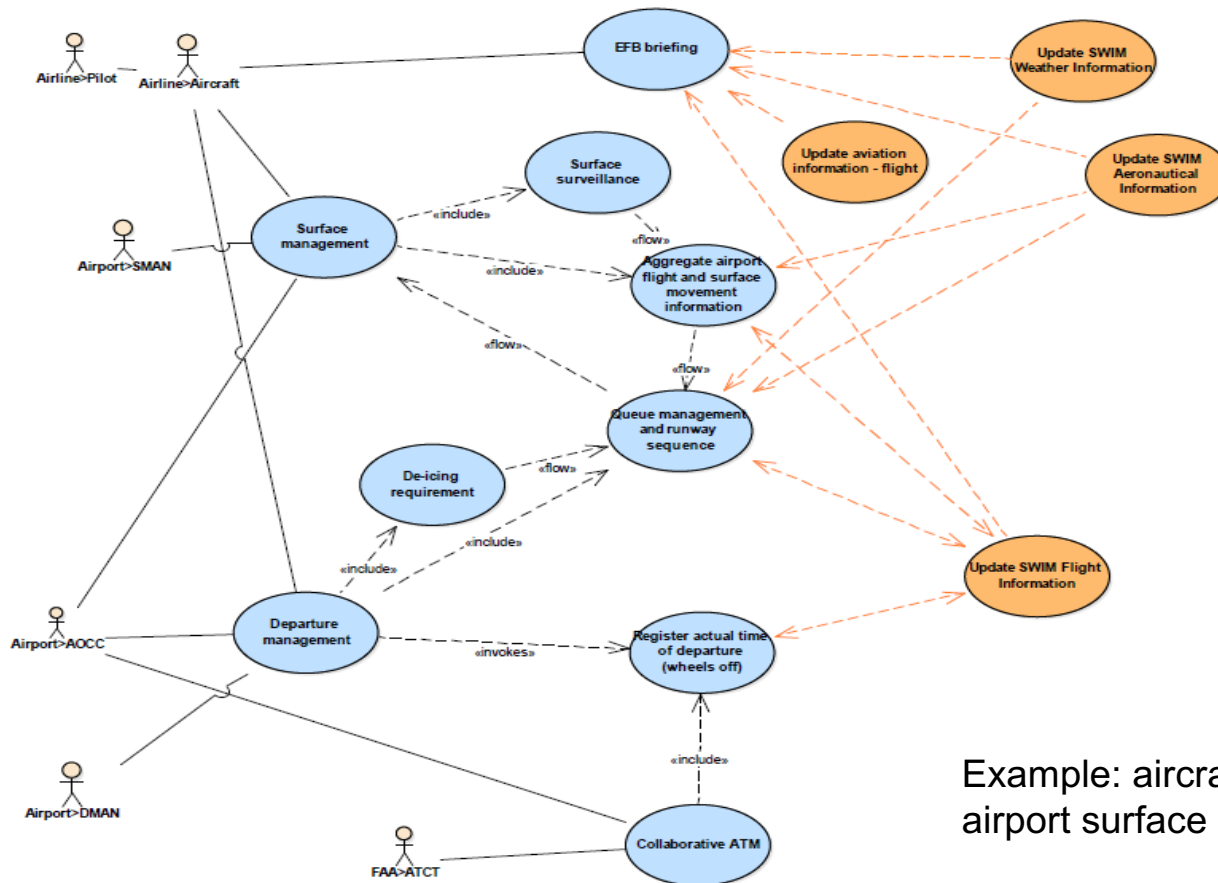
Airline>Pilot

Airline>Aircraft

EFB briefing

Update SWIM Weather Information

Update aviation information - flight

Update SWIM Aeronautical Information

Surface surveillance

«include»

Surface management

Airport>SMAN

«flow»

«include»

Aggregate airport flight and surface movement information

«flow»

«flow»

Queue management and runway sequence

De-icing requirement

«flow»

«include»

«include»

Update SWIM Flight Information

Airport>AOCC

Departure management

«invokes»

Register actual time of departure (wheels off)

«include»

Airport>DMAN

FAA>ATCT

Collaborative ATM

Example: aircra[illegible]
airport surface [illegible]